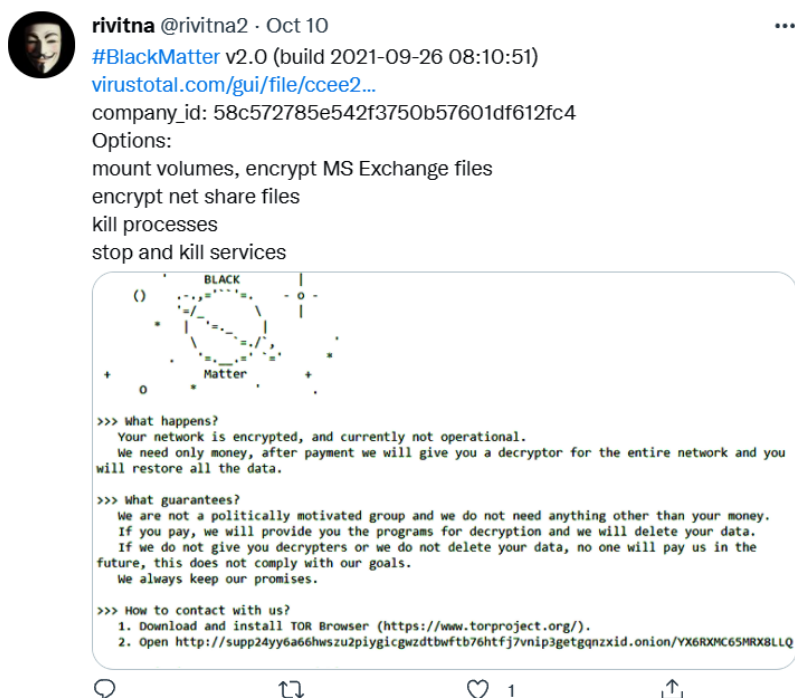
rivitna @rivitna2 · Oct 10
#BlackMatter v2.0 (build 2021-09-26 08:10:51)
virustotal.com/gui/file/ccee2...
company_id: 58c572785e542f3750b57601df612fc4
Options:
mount volumes, encrypt MS Exchange files
encrypt net share files
kill processes
stop and kill services

BLACK

Matter

>>> What happens?
Your network is encrypted, and currently not operational.
We need only money, after payment we will give you a decryptor for the entire network and you will restore all the data.

>>> What guarantees?
We are not a politically motivated group and we do not need anything other than your money.
If you pay, we will provide you the programs for decryption and we will delete your data.
If we do not give you decrypters or we do not delete your data, no one will pay us in the future, this does not comply with our goals.
We always keep our promises.

>>> How to contact with us?
1. Download and install TOR Browser (https://www.torproject.org/).
2. Open http://supp24yy6a66hwszu2piygicgwzdtbwftb76htfj7vnip3getgqnzxid.onion/YX6RXMC6SMRX8LLQ

1